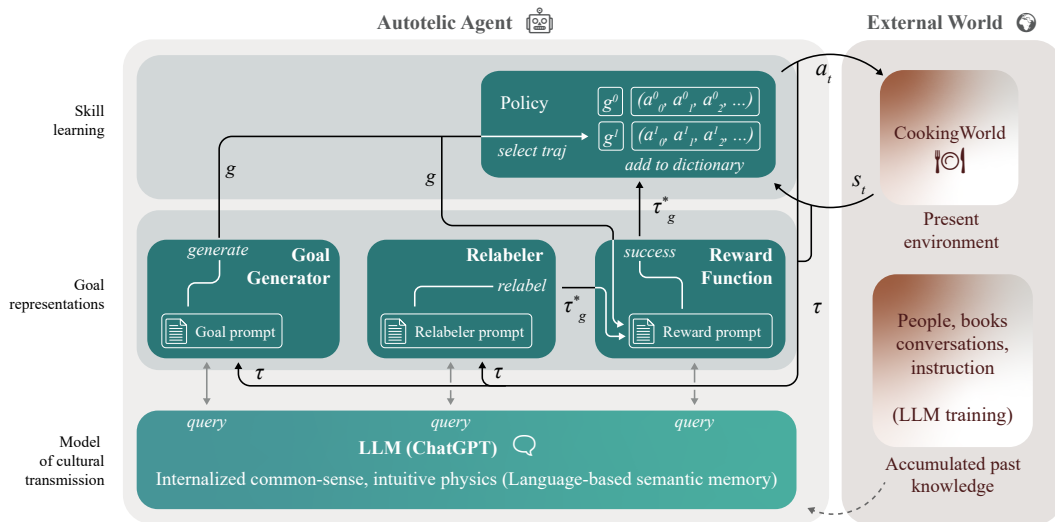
Autotelic Agent

External World

Skill learning

Goal representations

Model of cultural transmission

Policy

$g^0$ $(a^0_0, a^0_1, a^0_2, ...)$

$g^1$ $(a^1_0, a^1_1, a^1_2, ...)$

select traj

add to dictionary

$a_t$

$s_t$

CookingWorld

Present environment

$g$

$g$

$\tau^*_g$

generate

Goal Generator

Goal prompt

Relabeler

relabel

Relabeler prompt

$\tau^*_g$

success

Reward Function

Reward prompt

$\tau$

$\tau$

$\tau$

query

query

query

LLM (ChatGPT)

Internalized common-sense, intuitive physics (Language-based semantic memory)

People, books conversations, instruction

(LLM training)

Accumulated past knowledge